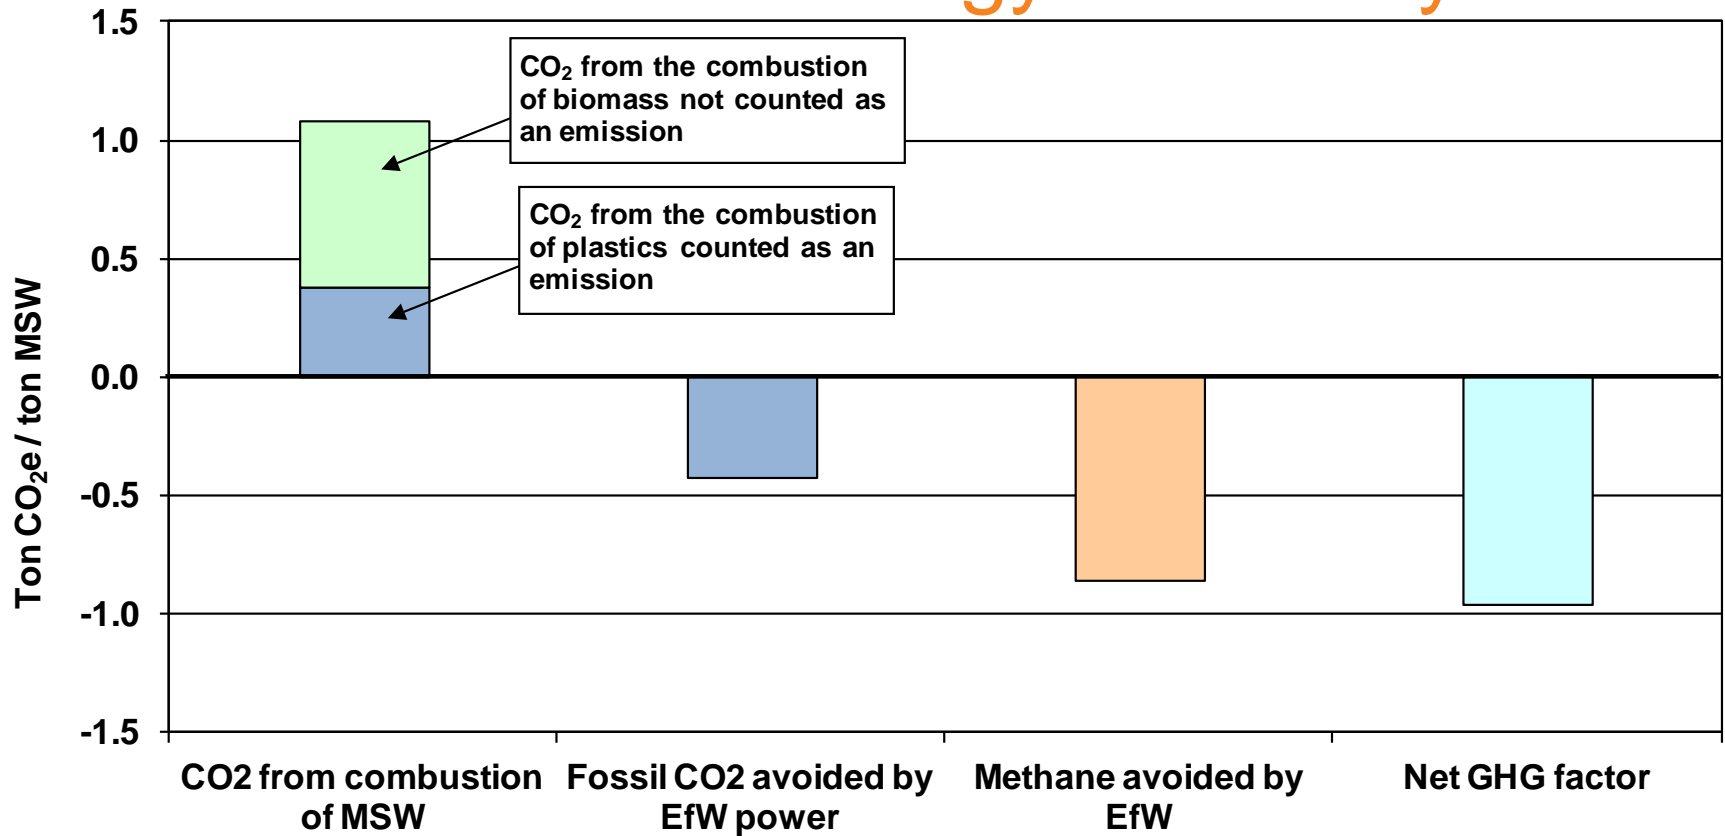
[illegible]

1.5
1.0
0.5
0.0
-0.5
-1.0
-1.5

Ton $CO_2$e / ton MSW

$CO_2$ from the combustion of biomass not counted as an emission

$CO_2$ from the combustion of plastics counted as an emission

CO2 from combustion of MSW

Fossil CO2 avoided by EfW power

Methane avoided by EfW

Net GHG factor